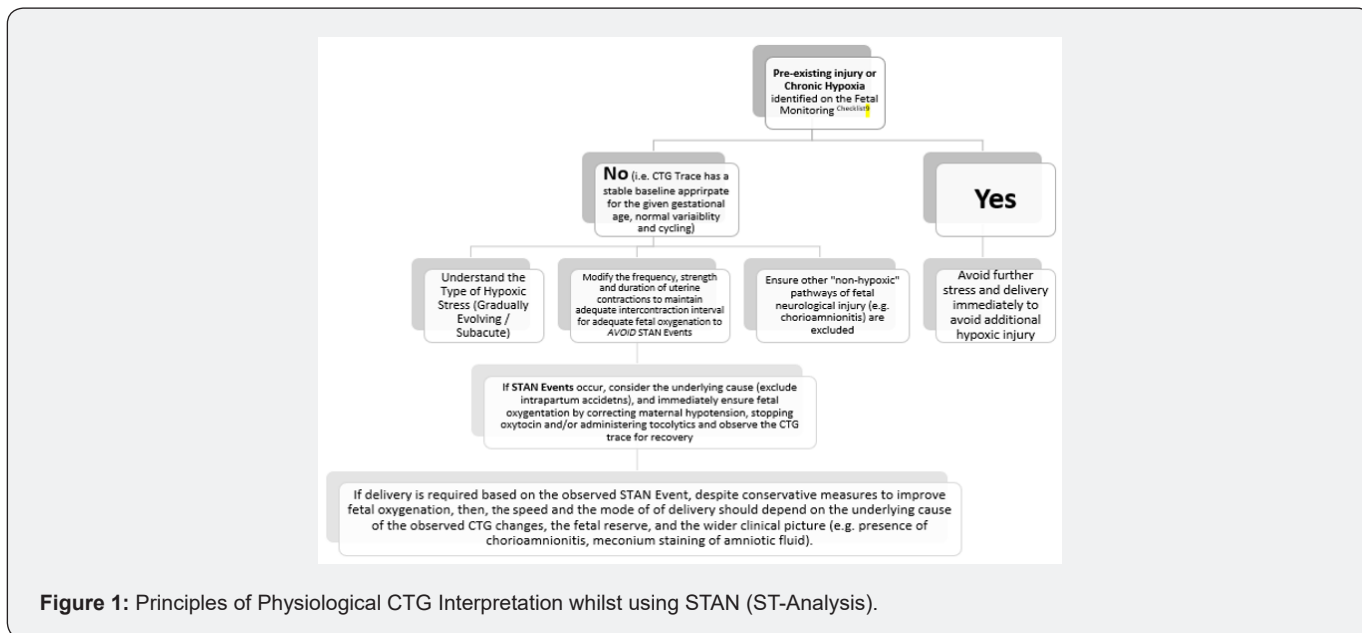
**Pre-existing injury or Chronic Hypoxia** identified on the Fetal Monitoring $^{Checklist}$

**No** (i.e. CTG Trace has a stable baseline apprirpate for the given gestational age, normal variaiblity and cycling)

**Yes**

Understand the Type of Hypoxic Stress (Gradually Evolving / Subacute)

Modify the frequency, strength and duration of uterine contractions to maintain adequate intercontraction interval for adequate fetal oxygenation to *AVOID* STAN Events

Ensure other "non-hypoxic" pathways of fetal neurological injury (e.g. chorioamnionitis) are excluded

Avoid further stress and delivery immediately to avoid additional hypoxic injury

If **STAN Events** occur, consider the underlying cause (exclude intrapartum accidetns), and immediately ensure fetal oxygentation by correcting maternal hypotension, stopping oxytocin and/or administering tocolytics and observe the CTG trace for recovery

If delivery is required based on the observed STAN Event, despite conservative measures to improve fetal oxygenation, then, the speed and the mode of of delivery should depend on the underlying cause of the observed CTG changes, the fetal reserve, and the wider clinical picture (e.g. presence of chorioamnionitis, meconium staining of amniotic fluid).

**Figure 1:** Principles of Physiological CTG Interpretation whilst using STAN (ST-Analysis).